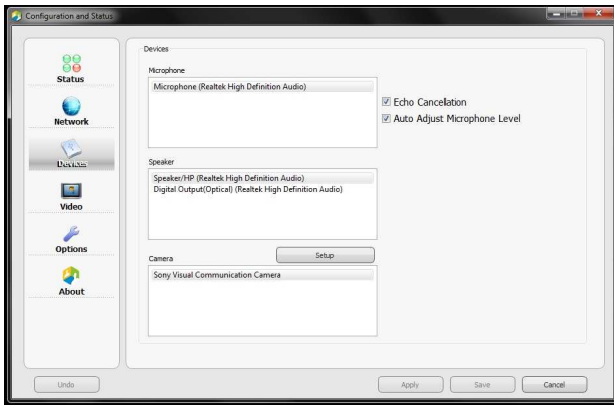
Configuration and Status

Status

Network

Devices

Video

Options

About

Devices

Microphone

Microphone (Realtek High Definition Audio)

Echo Cancellation

Auto Adjust Microphone Level

Speaker

Speaker/HP (Realtek High Definition Audio)

Digital Output(Optical) (Realtek High Definition Audio)

Setup

Camera

Sony Visual Communication Camera

Undo

Apply

Save

Cancel